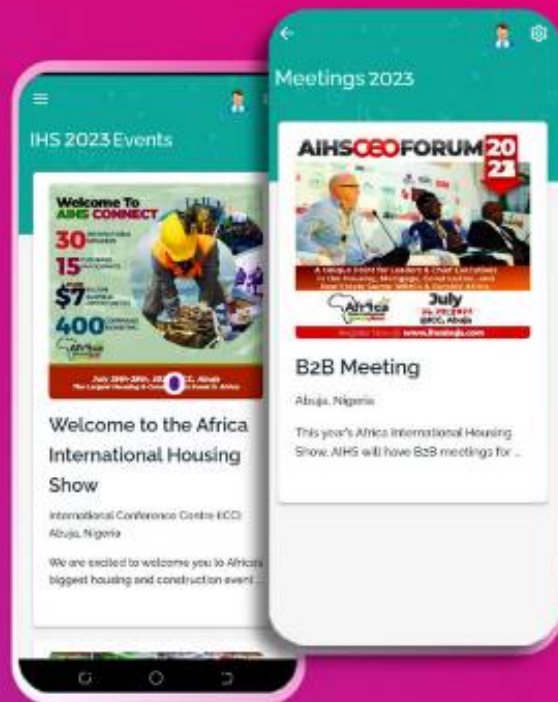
IHS 2023 Events

Welcome To AIHS CONNECT

30 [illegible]

15 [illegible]

$7 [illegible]

400 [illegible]

July 28th-28th, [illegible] ICC, Abuja

Welcome to the Africa International Housing Show

International Conference Centre (ICC) Abuja, Nigeria

We are excited to welcome you to Africa's biggest housing and construction event ...

Meetings 2023

AIHS CEO FORUM 2021

A Unique Event for Leaders & Chief Executives in the Housing, Mortgage, Construction and Real Estate Sector within & Outside Africa

July

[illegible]

B2B Meeting

Abuja, Nigeria

This year's Africa International Housing Show, AIHS will have B2B meetings for ...